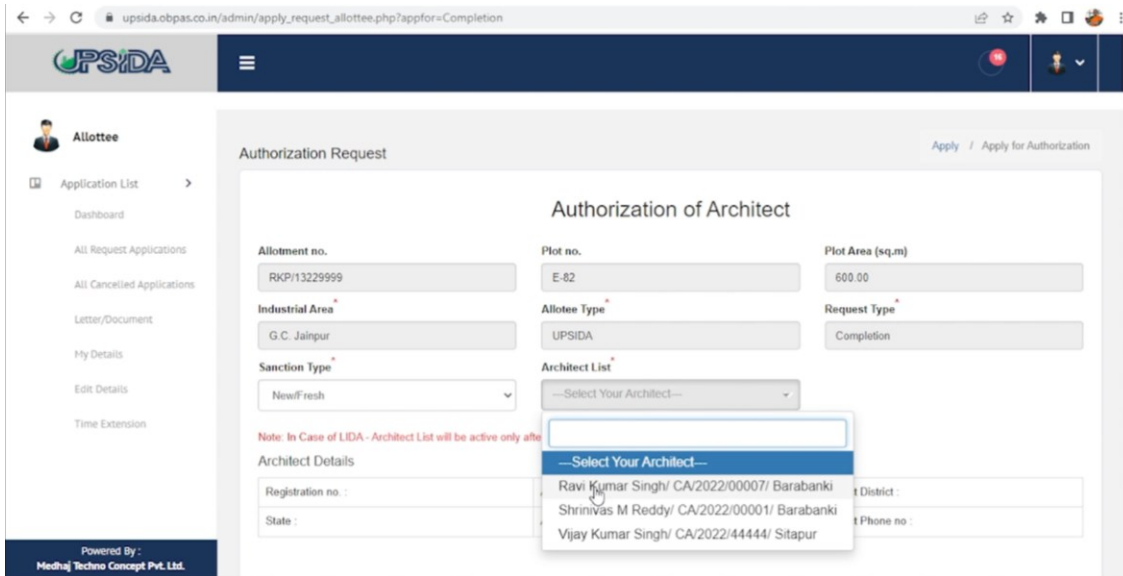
upsida.obpas.co.in/admin/apply_request_allottee.php?appfor=Completion

UPSIDA

16

Allottee

Application List >

Dashboard

All Request Applications

All Cancelled Applications

Letter/Document

My Details

Edit Details

Time Extension

Powered By :
Medhaj Techno Concept Pvt. Ltd.

Authorization Request

Apply / Apply for Authorization

Authorization of Architect

Allotment no.
RKP/13229999

Plot no.
E-82

Plot Area (sq.m)
600.00

Industrial Area*
G.C. Jainpur

Allotee Type*
UPSIDA

Request Type*
Completion

Sanction Type*
New/Fresh

Architect List*
---Select Your Architect---

Note: In Case of LIDA - Architect List will be active only afte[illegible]

Architect Details

| Registration no. : | | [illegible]t District : |
|---|---|---|
| State : | | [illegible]t Phone no : |

---Select Your Architect---
Ravi Kumar Singh/ CA/2022/00007/ Barabanki
Shrinivas M Reddy/ CA/2022/00001/ Barabanki
Vijay Kumar Singh/ CA/2022/44444/ Sitapur